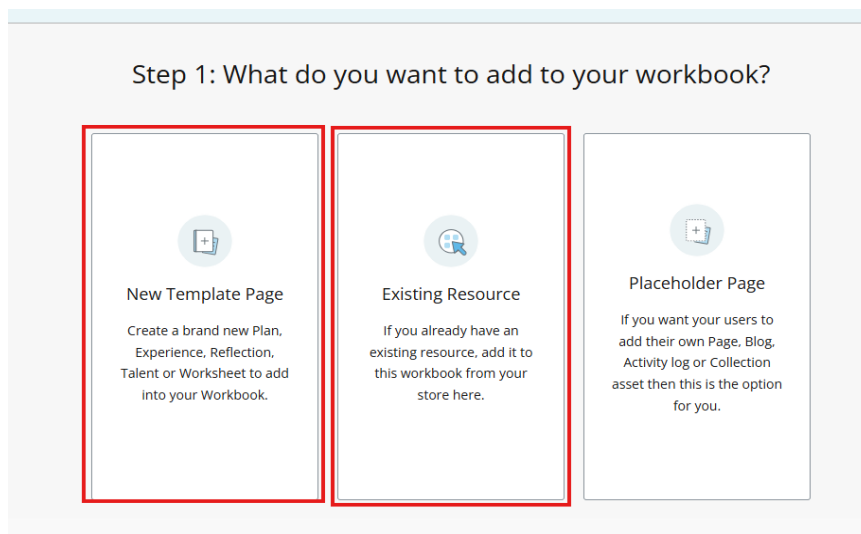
Step 1: What do you want to add to your workbook?

New Template Page

Create a brand new Plan, Experience, Reflection, Talent or Worksheet to add into your Workbook.

Existing Resource

If you already have an existing resource, add it to this workbook from your store here.

Placeholder Page

If you want your users to add their own Page, Blog, Activity log or Collection asset then this is the option for you.